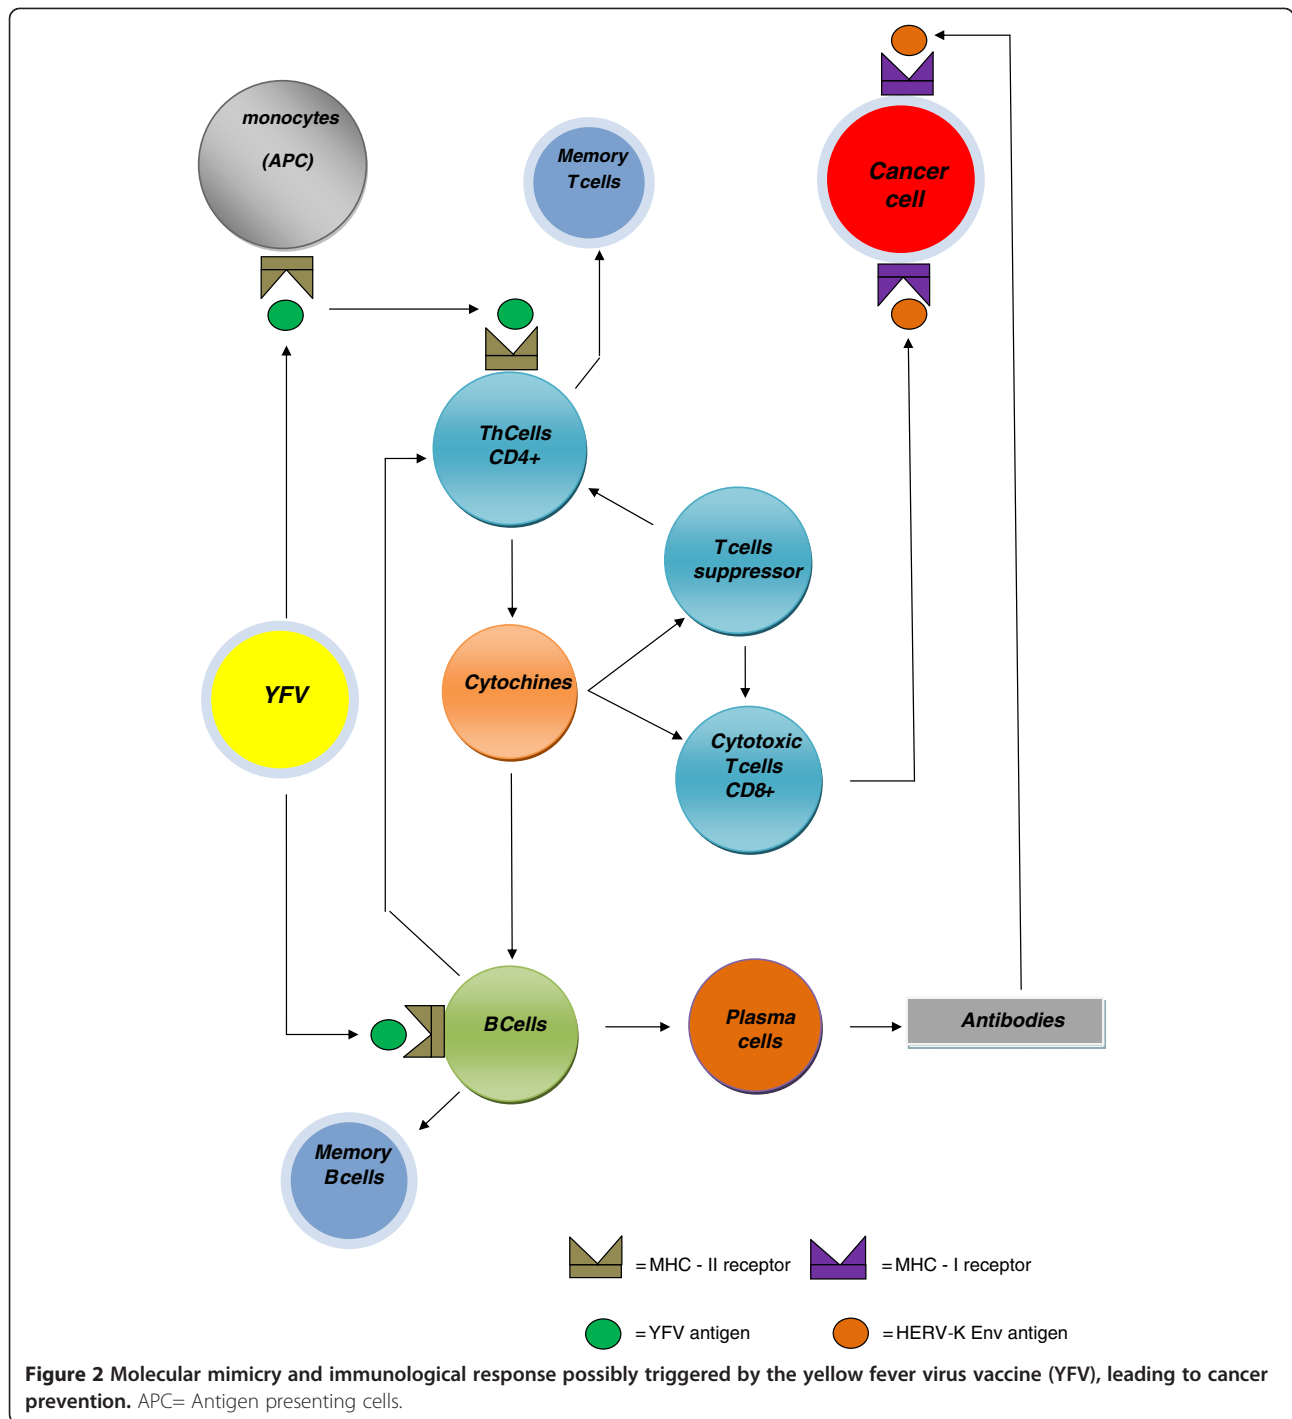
monocytes

(APC)

Memory T cells

Cancer cell

ThCells CD4+

T cells suppressor

YFV

Cytochines

Cytotoxic T cells CD8+

BCells

Plasma cells

Antibodies

Memory B cells

= MHC - II receptor

= MHC - I receptor

= YFV antigen

= HERV-K Env antigen

**Figure 2 Molecular mimicry and immunological response possibly triggered by the yellow fever virus vaccine (YFV), leading to cancer prevention.** APC= Antigen presenting cells.